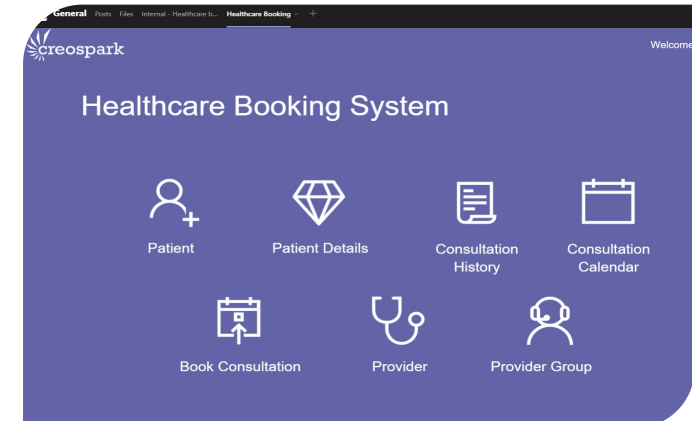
General Posts Files Internal - Healthcare b... Healthcare Booking +

creospark

Welcome

Healthcare Booking System

Patient

Patient Details

Consultation History

Consultation Calendar

Book Consultation

Provider

Provider Group